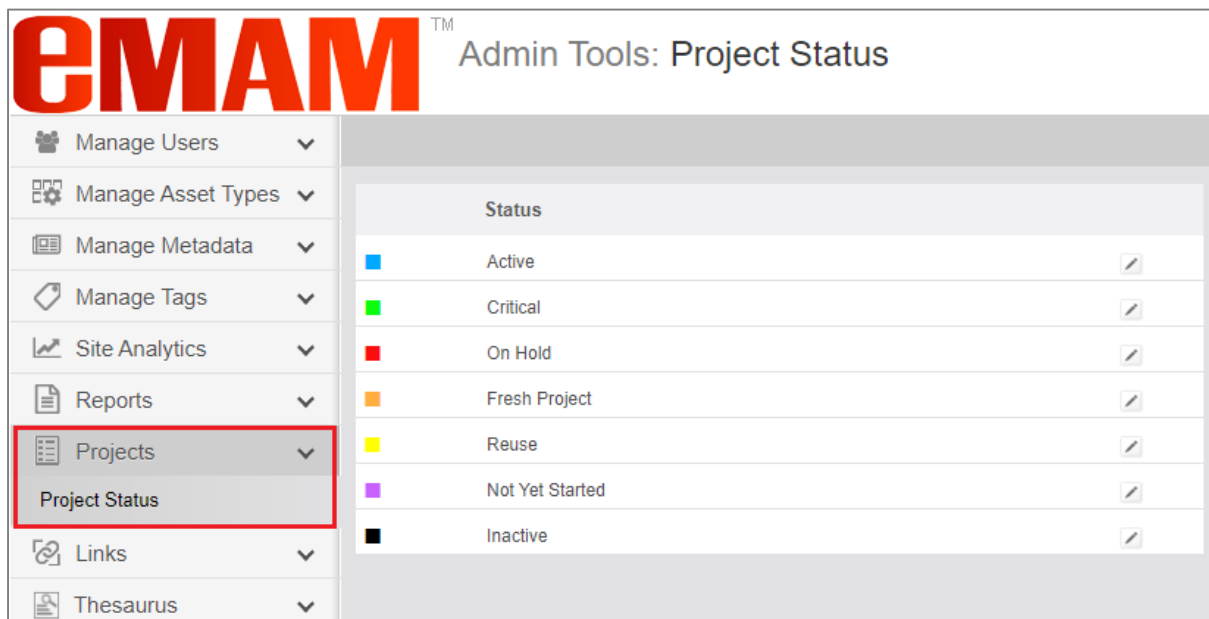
eMAM™ Admin Tools: Project Status

Manage Users
Manage Asset Types
Manage Metadata
Manage Tags
Site Analytics
Reports
Projects
Project Status
Links
Thesaurus

| | Status | |
|---|---|---|
| | Active | |
| | Critical | |
| | On Hold | |
| | Fresh Project | |
| | Reuse | |
| | Not Yet Started | |
| | Inactive | |